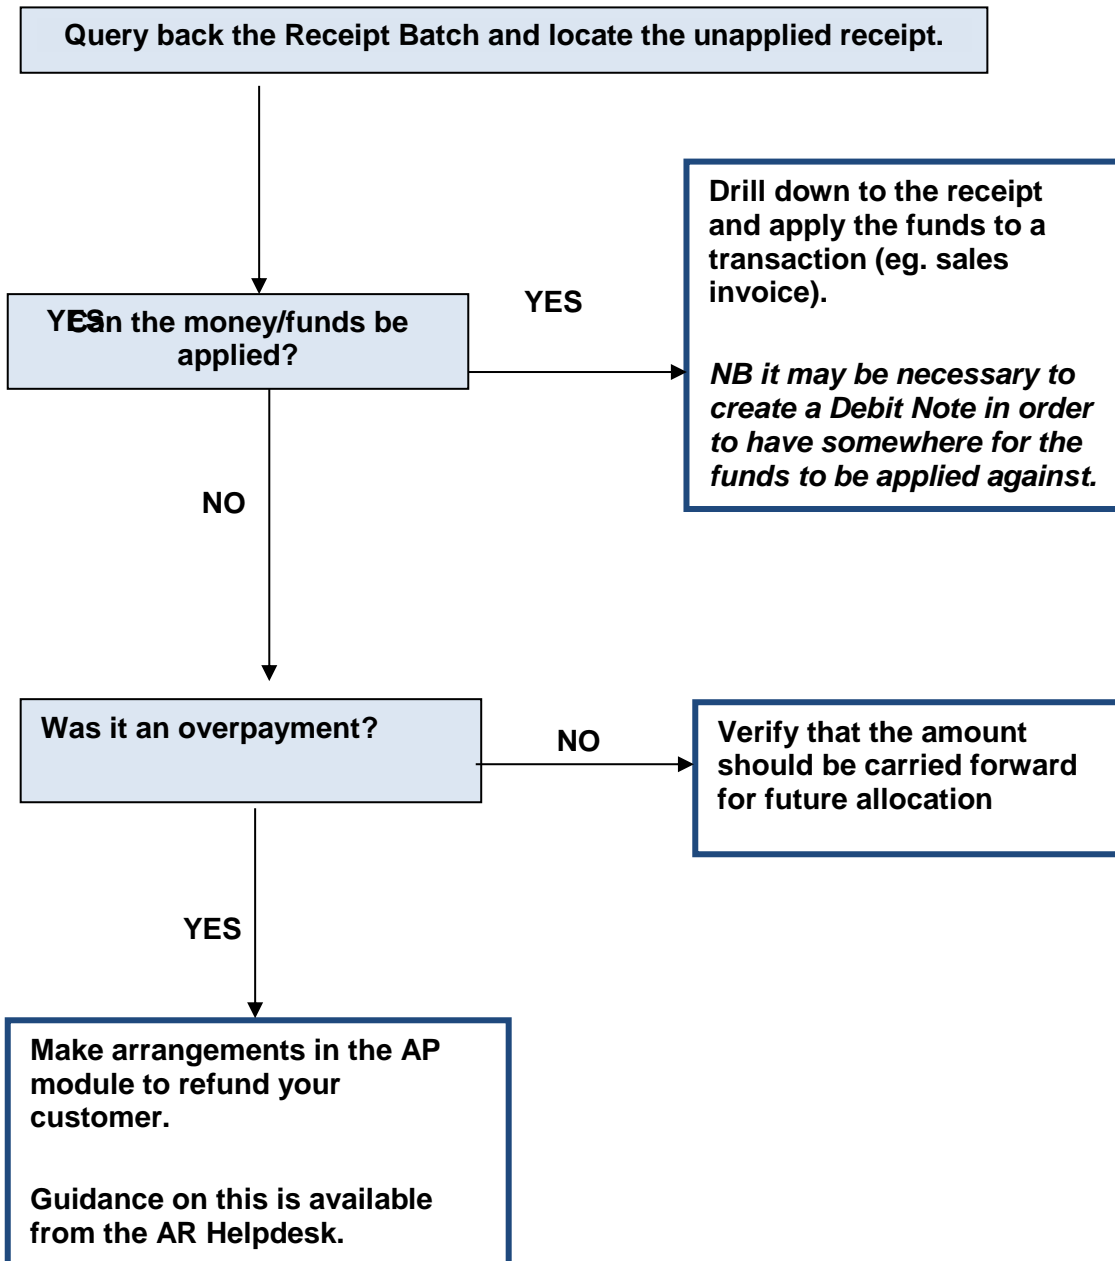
Query back the Receipt Batch and locate the unapplied receipt.

YES Can the money/funds be applied?

YES

Drill down to the receipt and apply the funds to a transaction (eg. sales invoice).

*NB it may be necessary to create a Debit Note in order to have somewhere for the funds to be applied against.*

NO

Was it an overpayment?

NO

Verify that the amount should be carried forward for future allocation

YES

Make arrangements in the AP module to refund your customer.

Guidance on this is available from the AR Helpdesk.